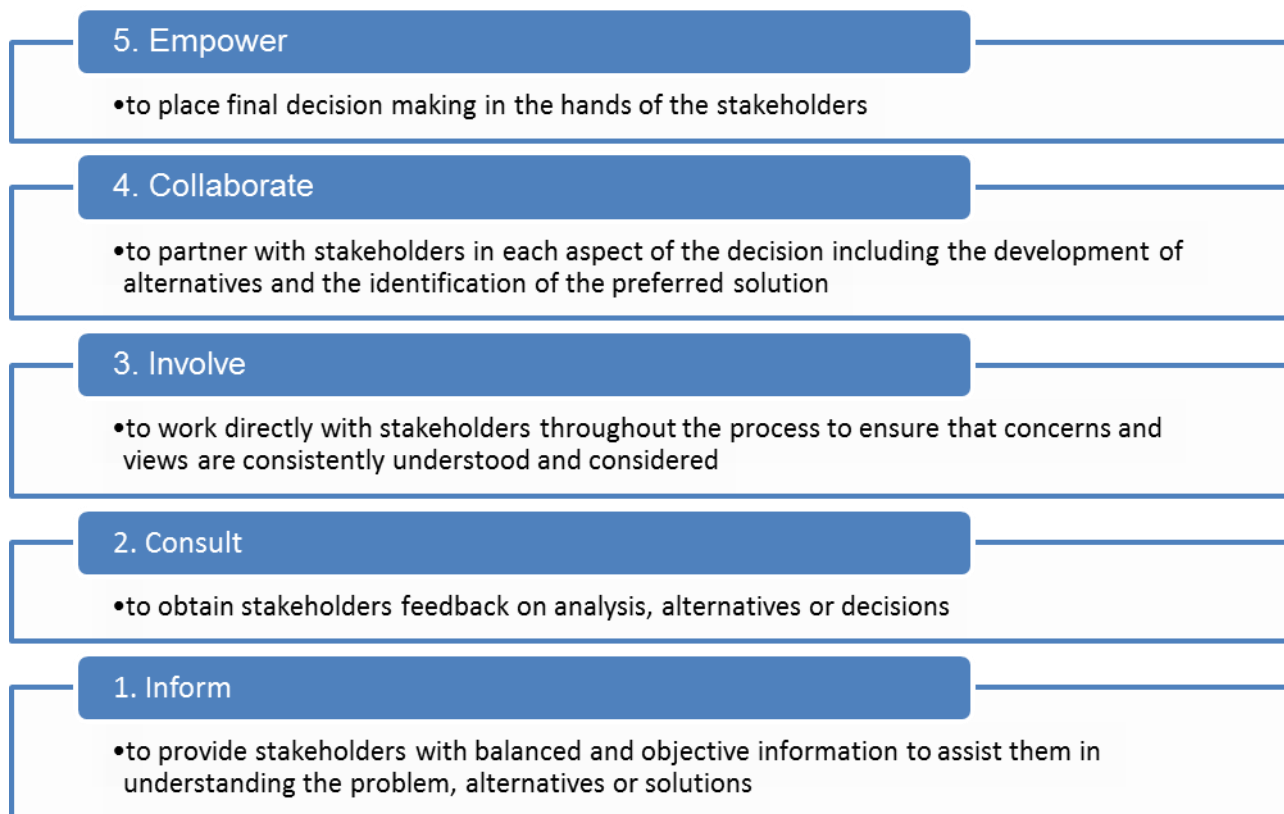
5. Empower

•to place final decision making in the hands of the stakeholders

4. Collaborate

•to partner with stakeholders in each aspect of the decision including the development of alternatives and the identification of the preferred solution

3. Involve

•to work directly with stakeholders throughout the process to ensure that concerns and views are consistently understood and considered

2. Consult

•to obtain stakeholders feedback on analysis, alternatives or decisions

1. Inform

•to provide stakeholders with balanced and objective information to assist them in understanding the problem, alternatives or solutions